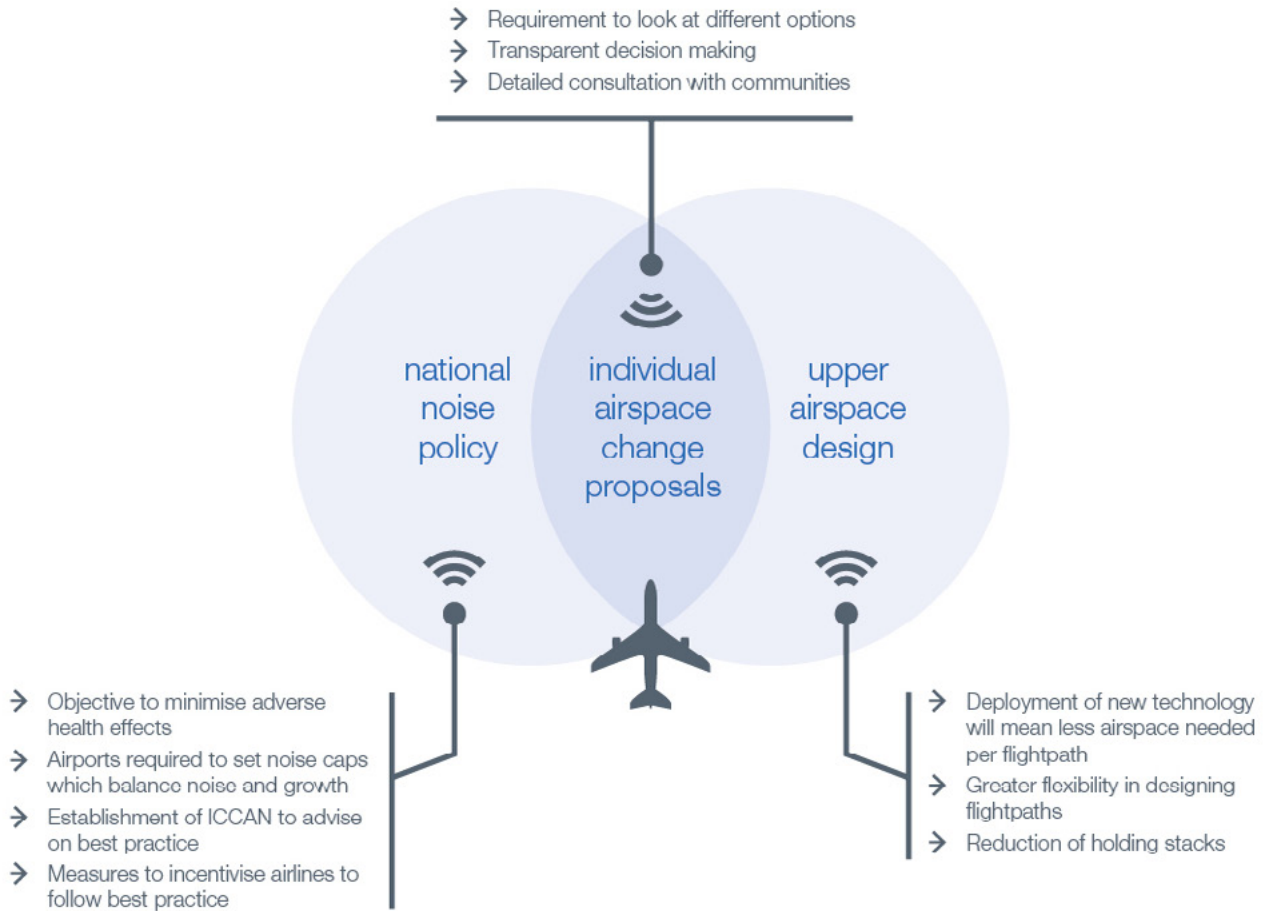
→ Requirement to look at different options
→ Transparent decision making
→ Detailed consultation with communities

national noise policy

individual airspace change proposals

upper airspace design

→ Objective to minimise adverse health effects
→ Airports required to set noise caps which balance noise and growth
→ Establishment of ICCAN to advise on best practice
→ Measures to incentivise airlines to follow best practice

→ Deployment of new technology will mean less airspace needed per flightpath
→ Greater flexibility in designing flightpaths
→ Reduction of holding stacks